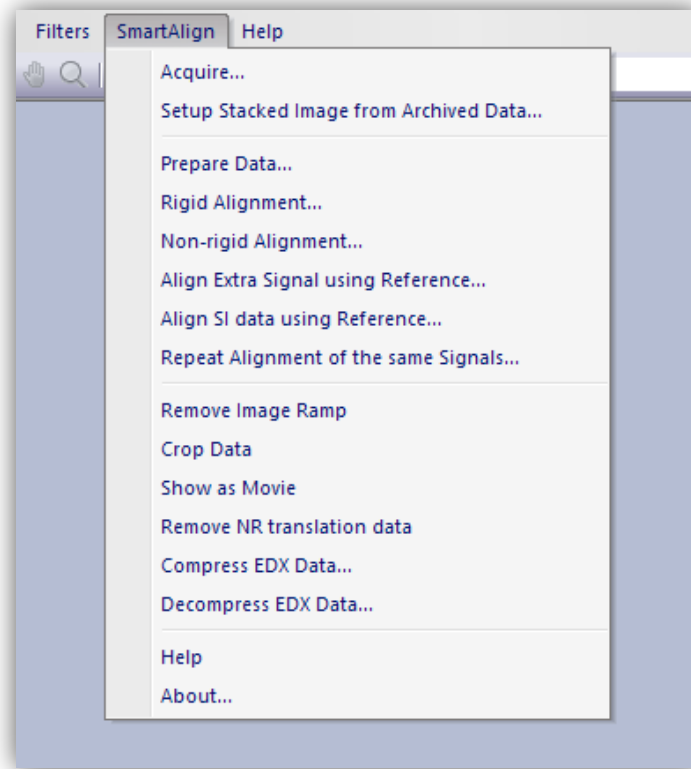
Filters SmartAlign Help

Acquire...
Setup Stacked Image from Archived Data...

Prepare Data...
Rigid Alignment...
Non-rigid Alignment...
Align Extra Signal using Reference...
Align SI data using Reference...
Repeat Alignment of the same Signals...

Remove Image Ramp
Crop Data
Show as Movie
Remove NR translation data
Compress EDX Data...
Decompress EDX Data...

Help
About...